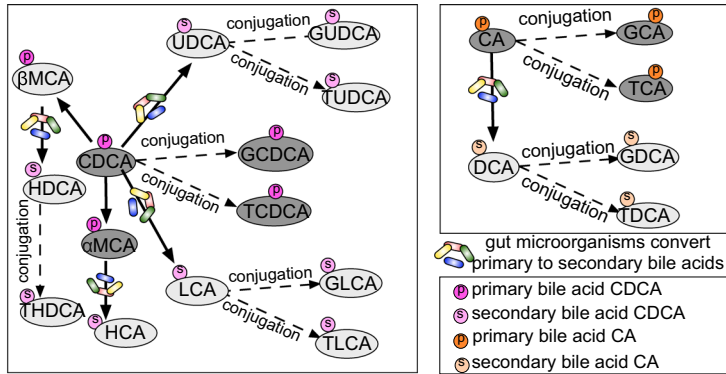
s UDCA
conjugation
s GUDCA
conjugation
s TUDCA
p βMCA
p CDCA
conjugation
p GCDCA
s HDCA
conjugation
p TCDCA
conjugation
p αMCA
s LCA
conjugation
s GLCA
s THDCA
s HCA
conjugation
s TLCA

p CA
conjugation
p GCA
conjugation
p TCA
s DCA
conjugation
s GDCA
conjugation
s TDCA

gut microorganisms convert primary to secondary bile acids

p primary bile acid CDCA
s secondary bile acid CDCA
p primary bile acid CA
s secondary bile acid CA